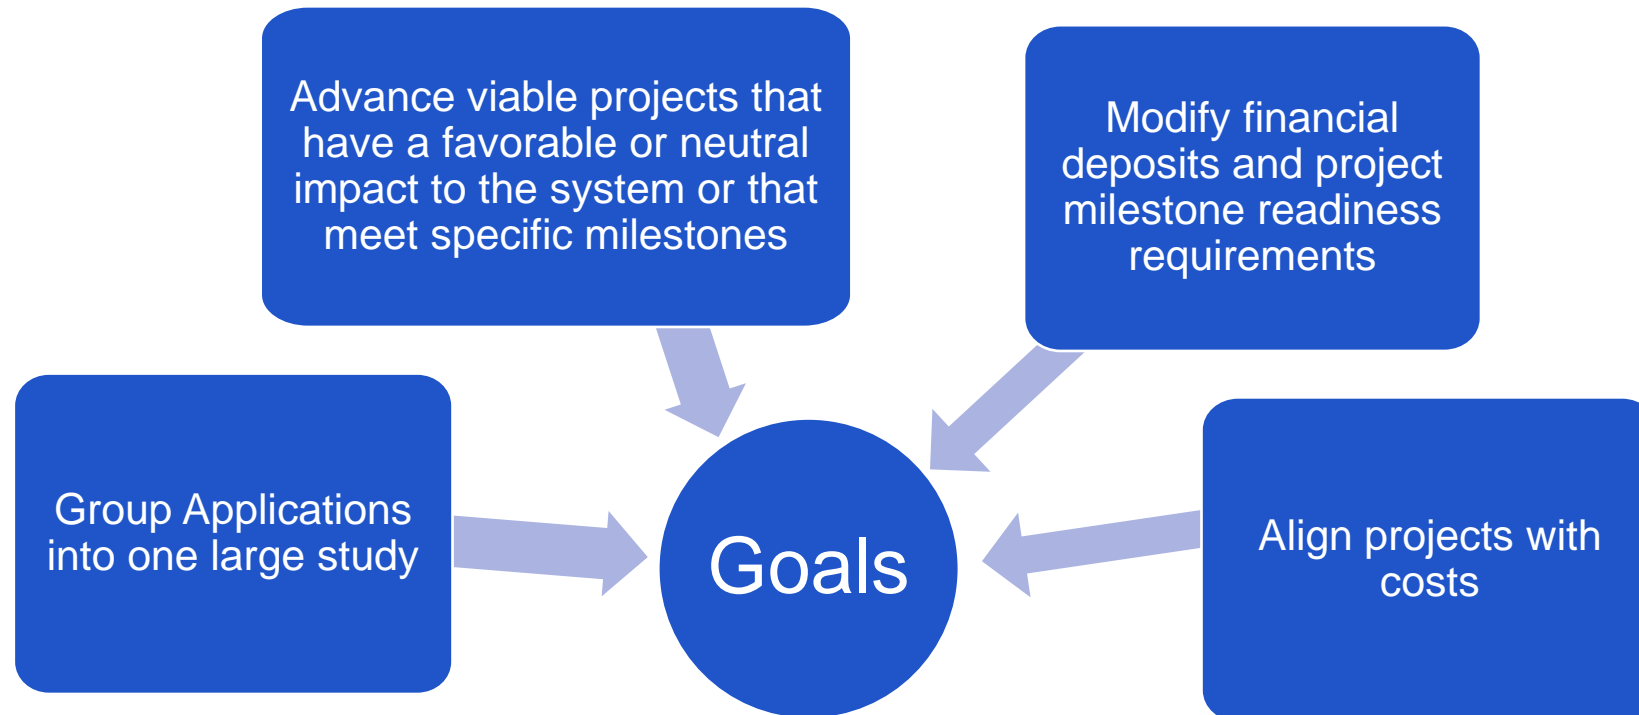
Advance viable projects that have a favorable or neutral impact to the system or that meet specific milestones

Modify financial deposits and project milestone readiness requirements

Group Applications into one large study

Goals

Align projects with costs